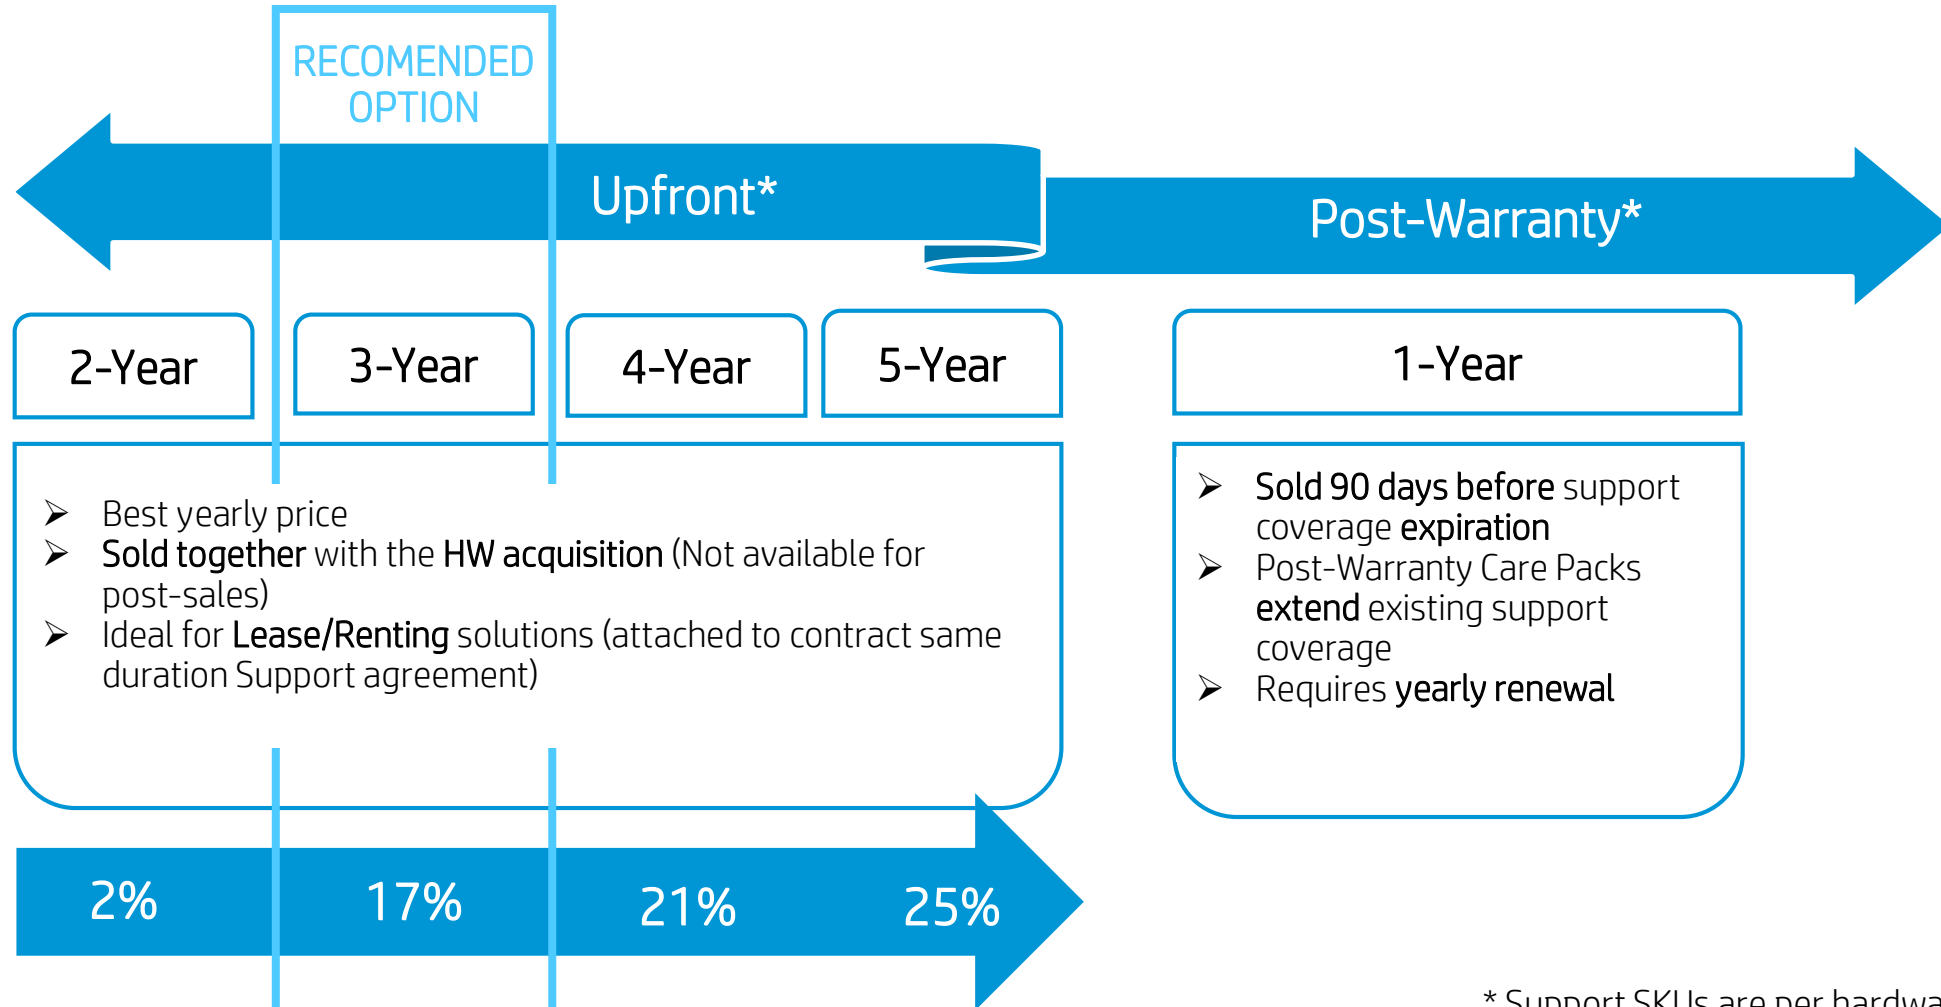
RECOMENDED OPTION

Upfront*

Post-Warranty*

2-Year

3-Year

4-Year

5-Year

1-Year

➤ Best yearly price
➤ Sold together with the HW acquisition (Not available for post-sales)
➤ Ideal for Lease/Renting solutions (attached to contract same duration Support agreement)

➤ Sold 90 days before support coverage expiration
➤ Post-Warranty Care Packs extend existing support coverage
➤ Requires yearly renewal

2%

17%

21%

25%

* Support SKUs are per hardwa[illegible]